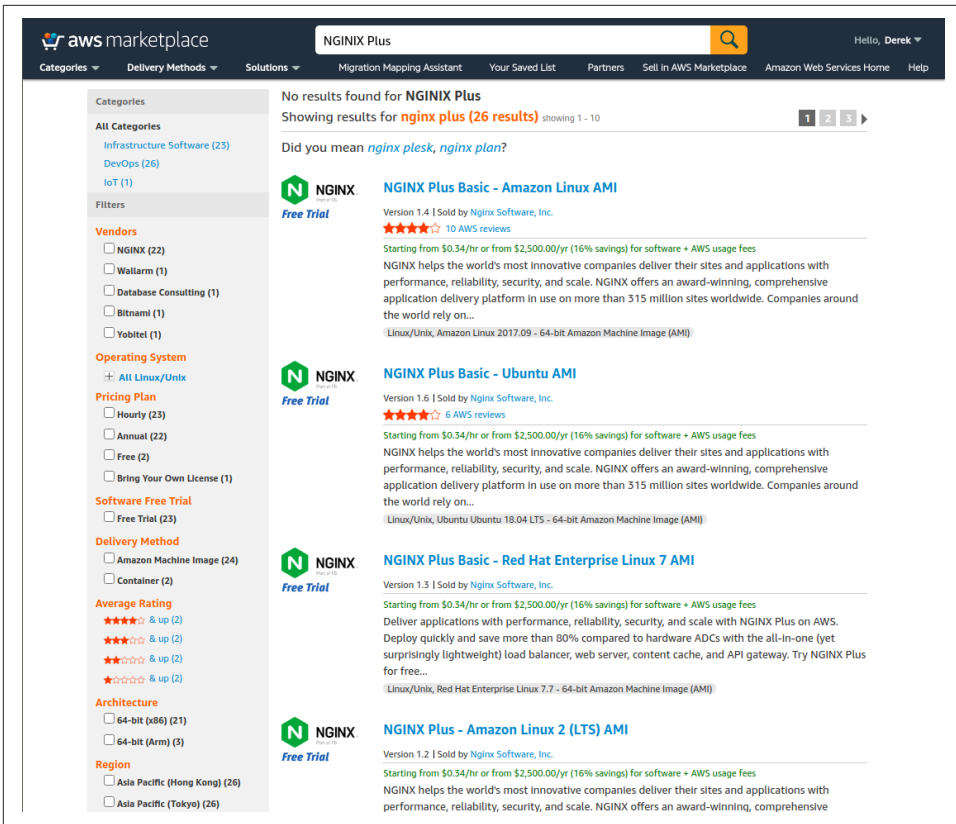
aws marketplace

NGINIX Plus

Hello, Derek

Categories | Delivery Methods | Solutions | Migration Mapping Assistant | Your Saved List | Partners | Sell in AWS Marketplace | Amazon Web Services Home | Help

Categories

All Categories
Infrastructure Software (23)
DevOps (26)
IoT (1)

Filters

Vendors
NGINX (22)
Wallarm (1)
Database Consulting (1)
Bitnami (1)
Yobitel (1)

Operating System
All Linux/Unix

Pricing Plan
Hourly (23)
Annual (22)
Free (2)
Bring Your Own License (1)

Software Free Trial
Free Trial (23)

Delivery Method
Amazon Machine Image (24)
Container (2)

Average Rating
& up (2)
& up (2)
& up (2)
& up (2)

Architecture
64-bit (x86) (21)
64-bit (Arm) (3)

Region
Asia Pacific (Hong Kong) (26)
Asia Pacific (Tokyo) (26)

No results found for NGINIX Plus
Showing results for nginx plus (26 results) showing 1 - 10

1 2 3

Did you mean nginx plesk, nginx plan?

NGINX
Free Trial

NGINX Plus Basic - Amazon Linux AMI
Version 1.4 | Sold by Nginx Software, Inc.
10 AWS reviews
Starting from $0.34/hr or from $2,500.00/yr (16% savings) for software + AWS usage fees
NGINX helps the world's most innovative companies deliver their sites and applications with performance, reliability, security, and scale. NGINX offers an award-winning, comprehensive application delivery platform in use on more than 315 million sites worldwide. Companies around the world rely on...
Linux/Unix, Amazon Linux 2017.09 - 64-bit Amazon Machine Image (AMI)

NGINX
Free Trial

NGINX Plus Basic - Ubuntu AMI
Version 1.6 | Sold by Nginx Software, Inc.
6 AWS reviews
Starting from $0.34/hr or from $2,500.00/yr (16% savings) for software + AWS usage fees
NGINX helps the world's most innovative companies deliver their sites and applications with performance, reliability, security, and scale. NGINX offers an award-winning, comprehensive application delivery platform in use on more than 315 million sites worldwide. Companies around the world rely on...
Linux/Unix, Ubuntu Ubuntu 18.04 LTS - 64-bit Amazon Machine Image (AMI)

NGINX
Free Trial

NGINX Plus Basic - Red Hat Enterprise Linux 7 AMI
Version 1.3 | Sold by Nginx Software, Inc.
Starting from $0.34/hr or from $2,500.00/yr (16% savings) for software + AWS usage fees
Deliver applications with performance, reliability, security, and scale with NGINX Plus on AWS. Deploy quickly and save more than 80% compared to hardware ADCs with the all-in-one (yet surprisingly lightweight) load balancer, web server, content cache, and API gateway. Try NGINX Plus for free...
Linux/Unix, Red Hat Enterprise Linux 7.7 - 64-bit Amazon Machine Image (AMI)

NGINX
Free Trial

NGINX Plus - Amazon Linux 2 (LTS) AMI
Version 1.2 | Sold by Nginx Software, Inc.
Starting from $0.34/hr or from $2,500.00/yr (16% savings) for software + AWS usage fees
NGINX helps the world's most innovative companies deliver their sites and applications with performance, reliability, security, and scale. NGINX offers an award-winning, comprehensive